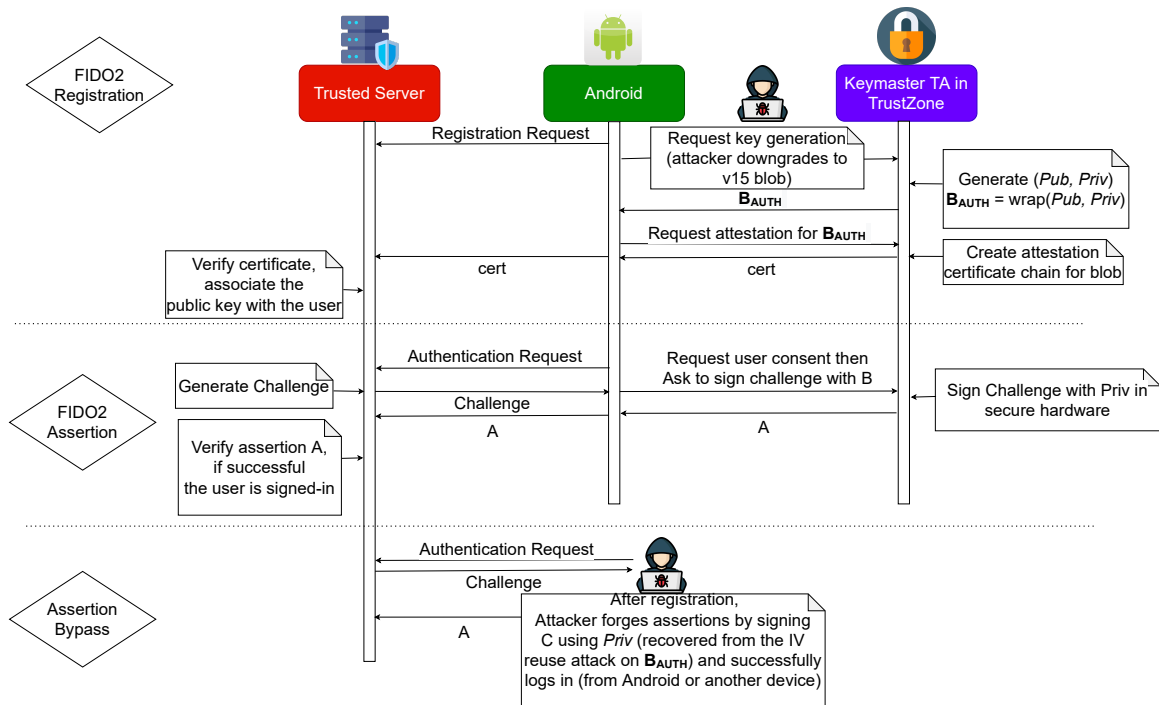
FIDO2 Registration

Trusted Server

Android

Keymaster TA in TrustZone

Registration Request

Request key generation (attacker downgrades to v15 blob)

Generate (*Pub, Priv*)
$\mathbf{B_{AUTH}}$ = wrap(*Pub, Priv*)

$\mathbf{B_{AUTH}}$

Request attestation for $\mathbf{B_{AUTH}}$

Create attestation certificate chain for blob

cert

cert

Verify certificate, associate the public key with the user

FIDO2 Assertion

Authentication Request

Request user consent then Ask to sign challenge with B

Generate Challenge

Sign Challenge with Priv in secure hardware

Challenge

A

A

Verify assertion A, if successful the user is signed-in

Assertion Bypass

Authentication Request

Challenge

A

After registration, Attacker forges assertions by signing C using *Priv* (recovered from the IV reuse attack on $\mathbf{B_{AUTH}}$) and successfully logs in (from Android or another device)